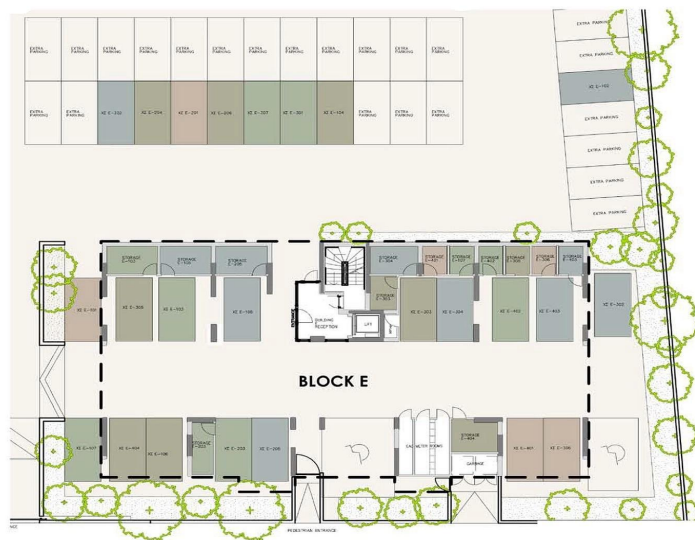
EXTRA PARKING EXTRA PARKING EXTRA PARKING EXTRA PARKING EXTRA PARKING EXTRA PARKING EXTRA PARKING EXTRA PARKING EXTRA PARKING EXTRA PARKING EXTRA PARKING EXTRA PARKING

EXTRA PARKING EXTRA PARKING XE E-302 XE E-204 XE E-201 XE E-206 XE E-207 XE E-301 XE E-104 EXTRA PARKING EXTRA PARKING EXTRA PARKING

EXTRA PARKING
EXTRA PARKING
XE E-102
EXTRA PARKING
EXTRA PARKING
EXTRA PARKING
EXTRA PARKING
EXTRA PARKING

STORAGE E-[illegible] STORAGE E-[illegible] STORAGE E-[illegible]
XE E-101 XE E-303 XE E-402 XE E-105
BUILDING RECEPTION
LIFT
ENTRANCE
STORAGE E-304 STORAGE E-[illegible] STORAGE E-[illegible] STORAGE E-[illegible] STORAGE E-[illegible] STORAGE E-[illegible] STORAGE E-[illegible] STORAGE E-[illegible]
STORAGE E-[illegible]
XE E-203 XE E-304 XE E-403 XE E-405 XE E-305

BLOCK E

XE E-107 XE E-404 XE E-106 STORAGE E-203 XE E-205 XE E-208
GAS METER ROOMS
STORAGE E-404
GARBAGE
XE E-401 XE E-306

PEDESTRIAN ENTRANCE